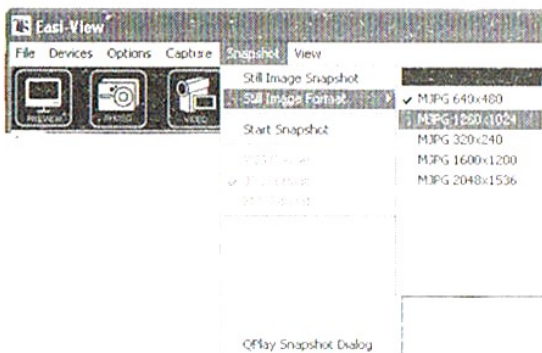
Easi-View

File Devices Options Capture Snapshot View

PREVIEW PHOTO VIDEO

Still Image Snapshot
Still Image Format
Start Snapshot
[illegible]
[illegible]
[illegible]
QPlay Snapshot Dialog

✓ MJPG 640x480
MJPG 1280x1024
MJPG 320x240
MJPG 1600x1200
MJPG 2048x1536